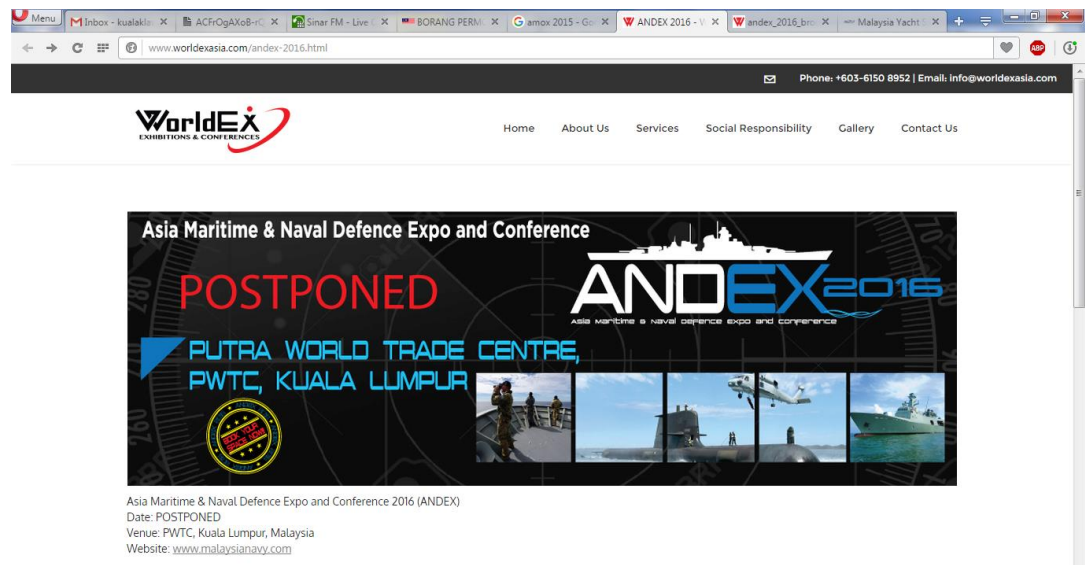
Menu | Inbox - kualakla | ACFrOgAXoB-rC | Sinar FM - Live | BORANG PERM | amox 2015 - Go | ANDEX 2016 - W | andex_2016_br | Malaysia Yacht

www.worldexasia.com/andex-2016.html

Phone: +603-6150 8952 | Email: info@worldexasia.com

WorldEX EXHIBITIONS & CONFERENCES

Home About Us Services Social Responsibility Gallery Contact Us

Asia Maritime & Naval Defence Expo and Conference

POSTPONED

ANDEX 2016

Asia Maritime & Naval Defence Expo and Conference

PUTRA WORLD TRADE CENTRE, PWTC, KUALA LUMPUR

BOOK YOUR SPACE NOW

Asia Maritime & Naval Defence Expo and Conference 2016 (ANDEX)
Date: POSTPONED
Venue: PWTC, Kuala Lumpur, Malaysia
Website: www.malaysianavy.com